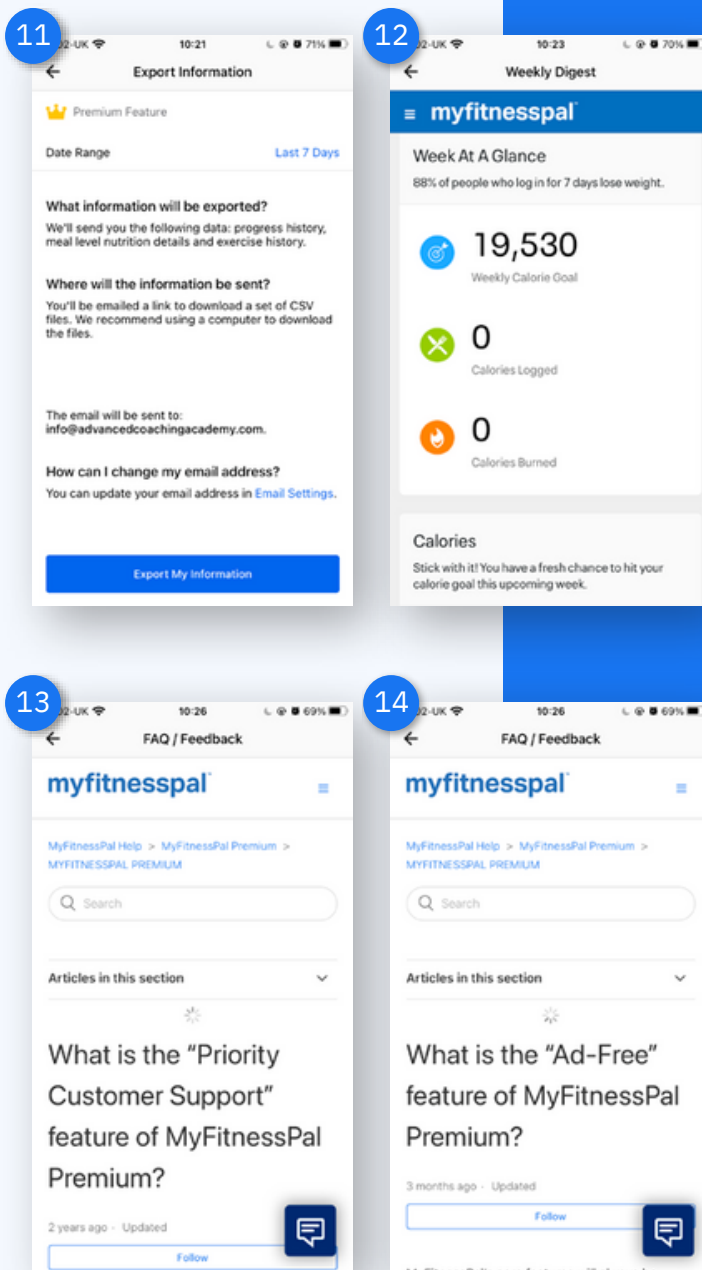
11

O2-UK 10:21 71%

Export Information

Premium Feature

Date Range Last 7 Days

What information will be exported?
We'll send you the following data: progress history, meal level nutrition details and exercise history.

Where will the information be sent?
You'll be emailed a link to download a set of CSV files. We recommend using a computer to download the files.

The email will be sent to:
info@advancedcoachingacademy.com.

How can I change my email address?
You can update your email address in Email Settings.

Export My Information

12

O2-UK 10:23 70%

Weekly Digest

myfitnesspal

Week At A Glance
88% of people who log in for 7 days lose weight.

19,530
Weekly Calorie Goal

0
Calories Logged

0
Calories Burned

Calories
Stick with it! You have a fresh chance to hit your calorie goal this upcoming week.

13

O2-UK 10:26 69%

FAQ / Feedback

myfitnesspal

MyFitnessPal Help > MyFitnessPal Premium > MYFITNESSPAL PREMIUM

Search

Articles in this section

What is the "Priority Customer Support" feature of MyFitnessPal Premium?

2 years ago · Updated

Follow

14

O2-UK 10:26 69%

FAQ / Feedback

myfitnesspal

MyFitnessPal Help > MyFitnessPal Premium > MYFITNESSPAL PREMIUM

Search

Articles in this section

What is the "Ad-Free" feature of MyFitnessPal Premium?

3 months ago · Updated

Follow

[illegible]